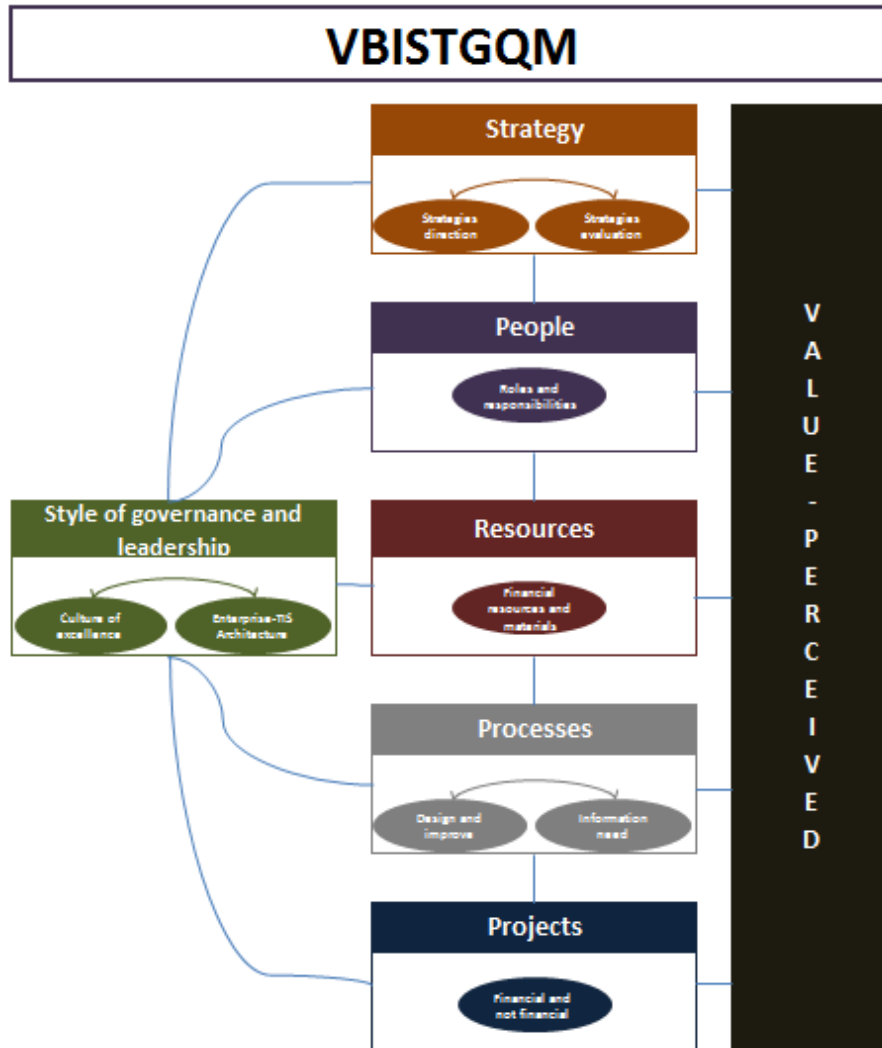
VBISTGQM

Strategy

Strategies direction

Strategies evaluation

People

Roles and responsibilities

Style of governance and leadership

Culture of excellence

Enterprise-TIS Architecture

Resources

Financial resources and materials

Processes

Design and improve

Information need

Projects

Financial and not financial

V
A
L
U
E
-
P
E
R
C
E
I
V
E
D